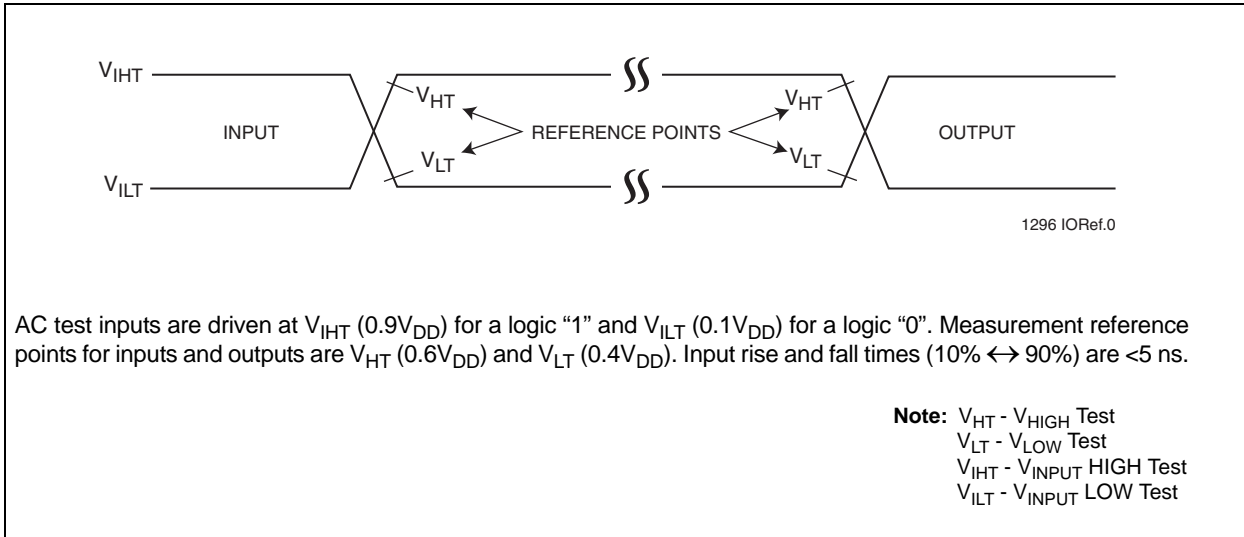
$V_{IHT}$

$V_{HT}$

$V_{HT}$

INPUT

REFERENCE POINTS

OUTPUT

$V_{LT}$

$V_{LT}$

$V_{ILT}$

1296 IORef.0

AC test inputs are driven at $V_{IHT}$ ($0.9V_{DD}$) for a logic “1” and $V_{ILT}$ ($0.1V_{DD}$) for a logic “0”. Measurement reference points for inputs and outputs are $V_{HT}$ ($0.6V_{DD}$) and $V_{LT}$ ($0.4V_{DD}$). Input rise and fall times (10% $\leftrightarrow$ 90%) are <5 ns.

**Note:** $V_{HT}$ - $V_{HIGH}$ Test
$V_{LT}$ - $V_{LOW}$ Test
$V_{IHT}$ - $V_{INPUT}$ HIGH Test
$V_{ILT}$ - $V_{INPUT}$ LOW Test